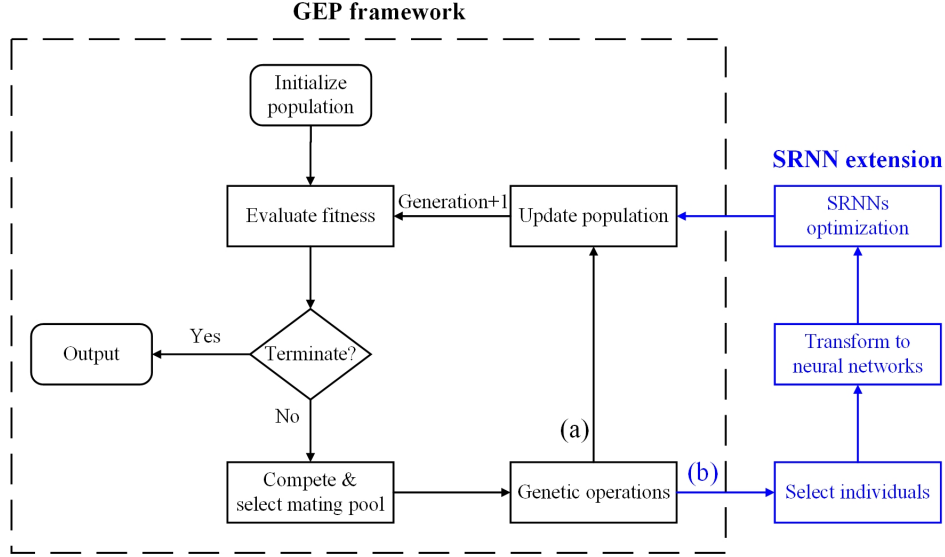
GEP framework

Initialize population

Evaluate fitness

Generation+1

Update population

Output

Yes

Terminate?

No

(a)

Compete & select mating pool

Genetic operations

(b)

SRNN extension

SRNNs optimization

Transform to neural networks

Select individuals